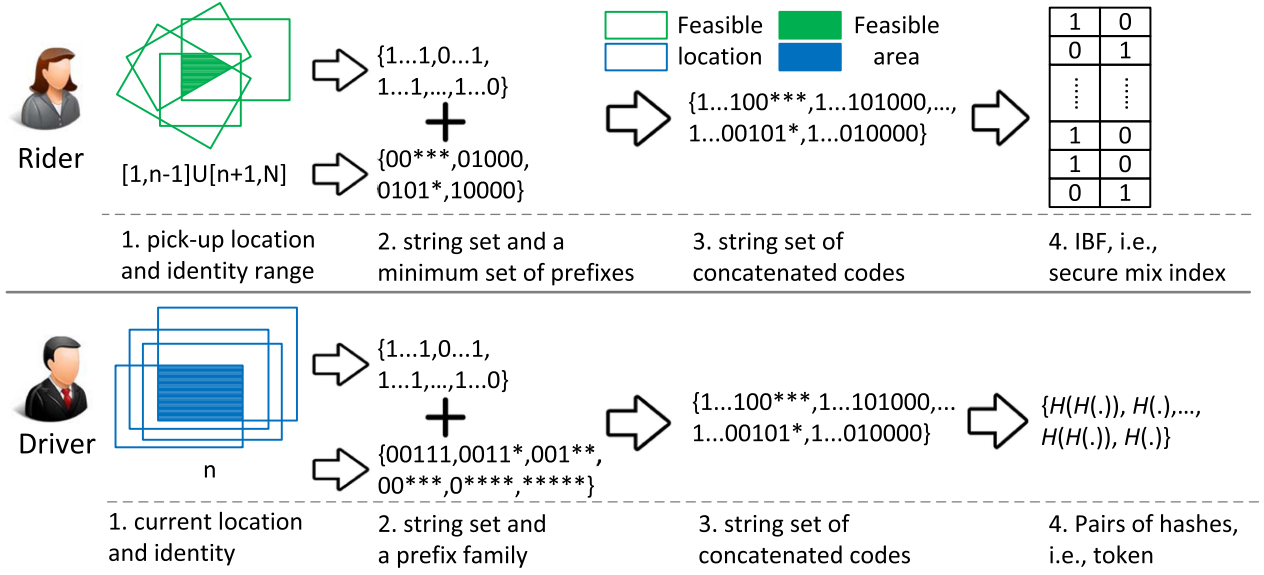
Rider

[1,n-1]U[n+1,N]

{1...1,0...1, 1...1,...,1...0}

{00***,01000, 0101*,10000}

Feasible location

Feasible area

{1...100***,1...101000,..., 1...00101*,1...010000}

| 1 | 0 |
|---|---|
| 0 | 1 |
| ⋮ | ⋮ |
| 1 | 0 |
| 1 | 0 |
| 0 | 1 |

1. pick-up location and identity range

2. string set and a minimum set of prefixes

3. string set of concatenated codes

4. IBF, i.e., secure mix index

Driver

n

{1...1,0...1, 1...1,...,1...0}

{00111,0011*,001**, 00***,0****,*****}

{1...100***,1...101000,... 1...00101*,1...010000}

{$H(H(.))$, $H(.)$,..., $H(H(.))$, $H(.)$}

1. current location and identity

2. string set and a prefix family

3. string set of concatenated codes

4. Pairs of hashes, i.e., token